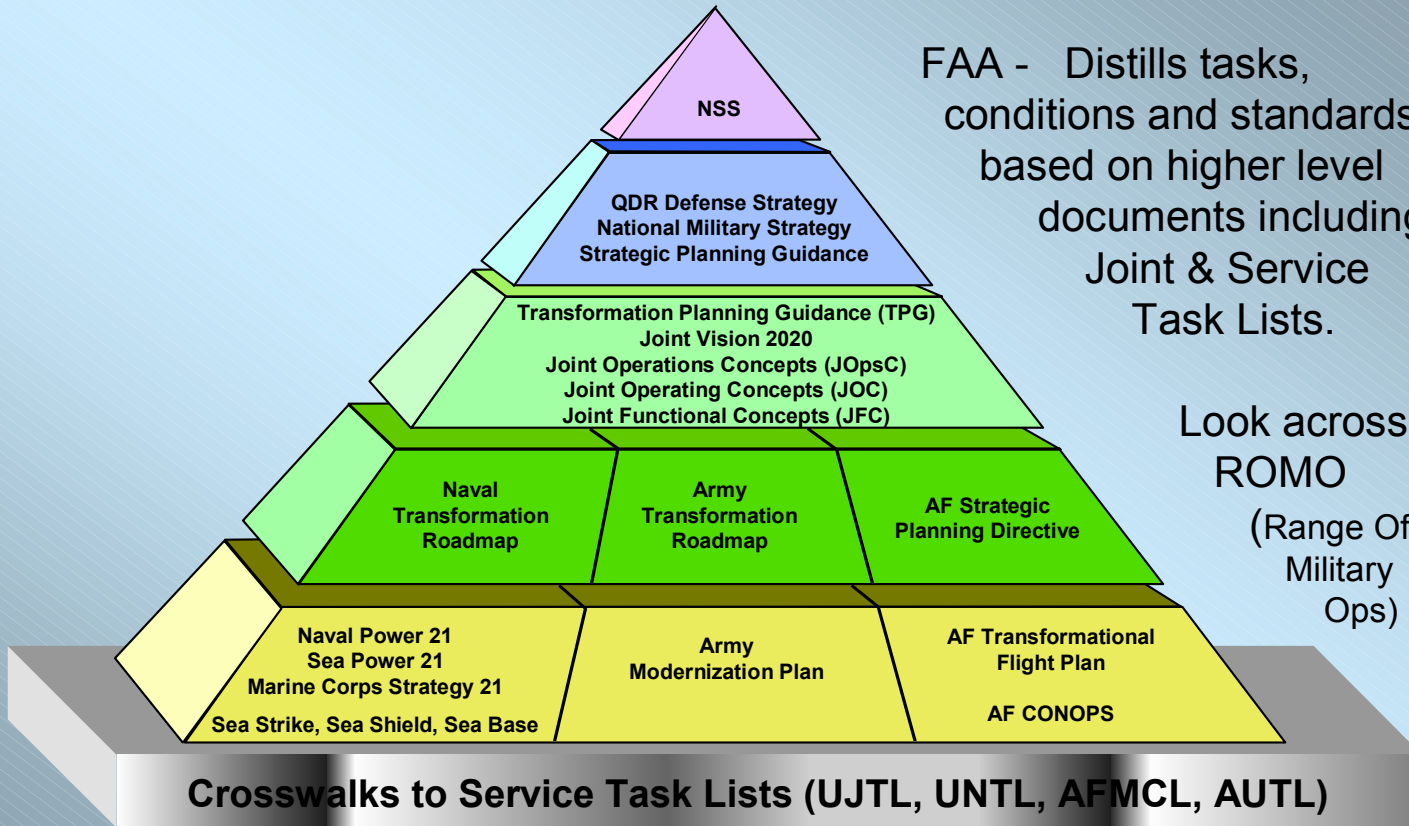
NSS

QDR Defense Strategy
National Military Strategy
Strategic Planning Guidance

Transformation Planning Guidance (TPG)
Joint Vision 2020
Joint Operations Concepts (JOpsC)
Joint Operating Concepts (JOC)
Joint Functional Concepts (JFC)

Naval Transformation Roadmap

Army Transformation Roadmap

AF Strategic Planning Directive

Naval Power 21
Sea Power 21
Marine Corps Strategy 21
Sea Strike, Sea Shield, Sea Base

Army Modernization Plan

AF Transformational Flight Plan

AF CONOPS

FAA - Distills tasks, conditions and standards based on higher level documents including Joint & Service Task Lists.

Look across ROMO (Range Of Military Ops)

Crosswalks to Service Task Lists (UJTL, UNTL, AFMCL, AUTL)